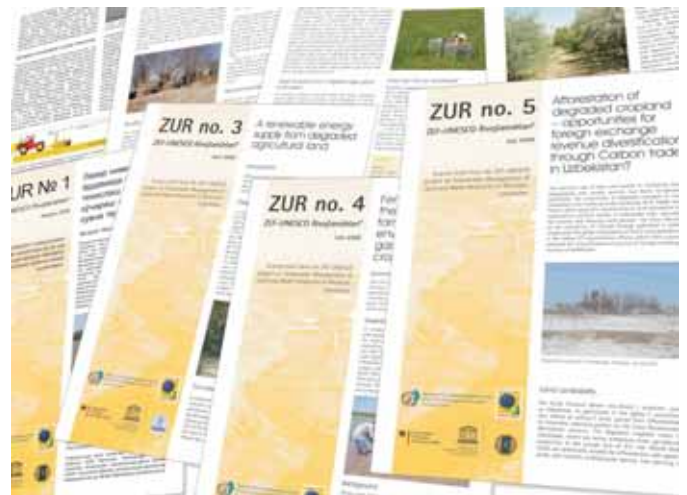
ZUR № 1

ZUR no. 3

ZEF-UNESCO Rundschreiben*

A renewable energy supply from degraded agricultural land

ZUR no. 4

ZEF-UNESCO Rundschreiben*

ZUR no. 5

ZEF-UNESCO Rundschreiben*

Afforestation of degraded cropland opportunities for foreign exchange revenue diversification through Carbon trade in Uzbekistan?